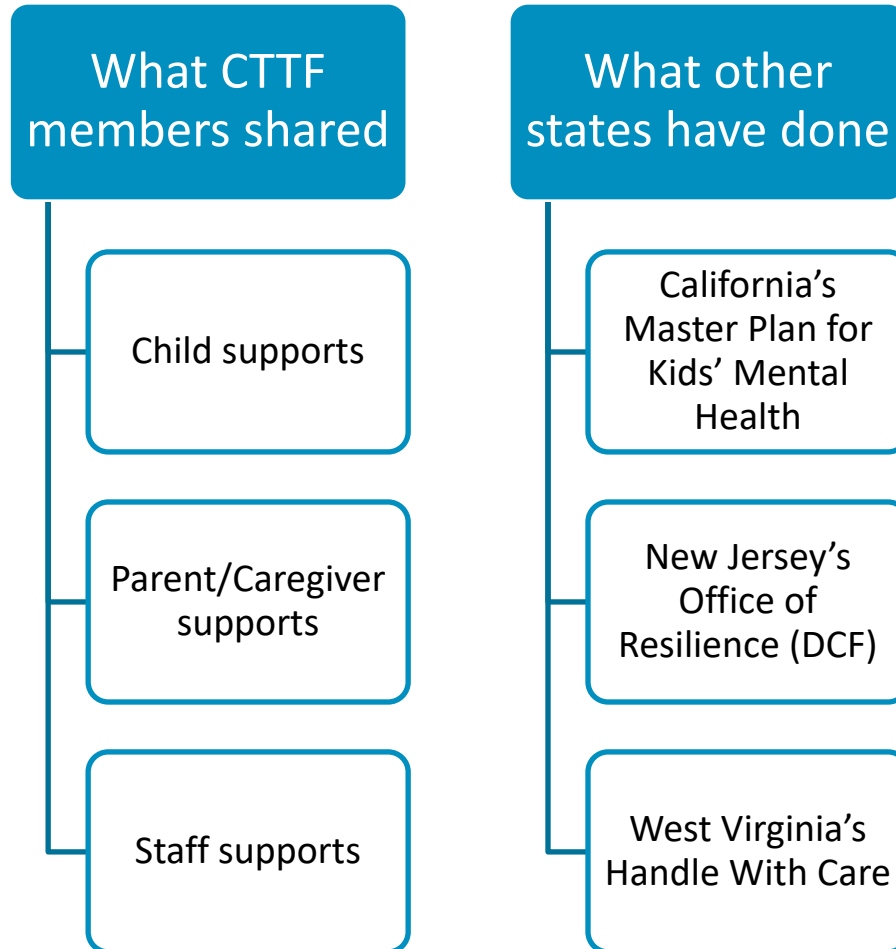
What CTTF members shared

Child supports

Parent/Caregiver supports

Staff supports

What other states have done

California's Master Plan for Kids' Mental Health

New Jersey's Office of Resilience (DCF)

West Virginia's Handle With Care